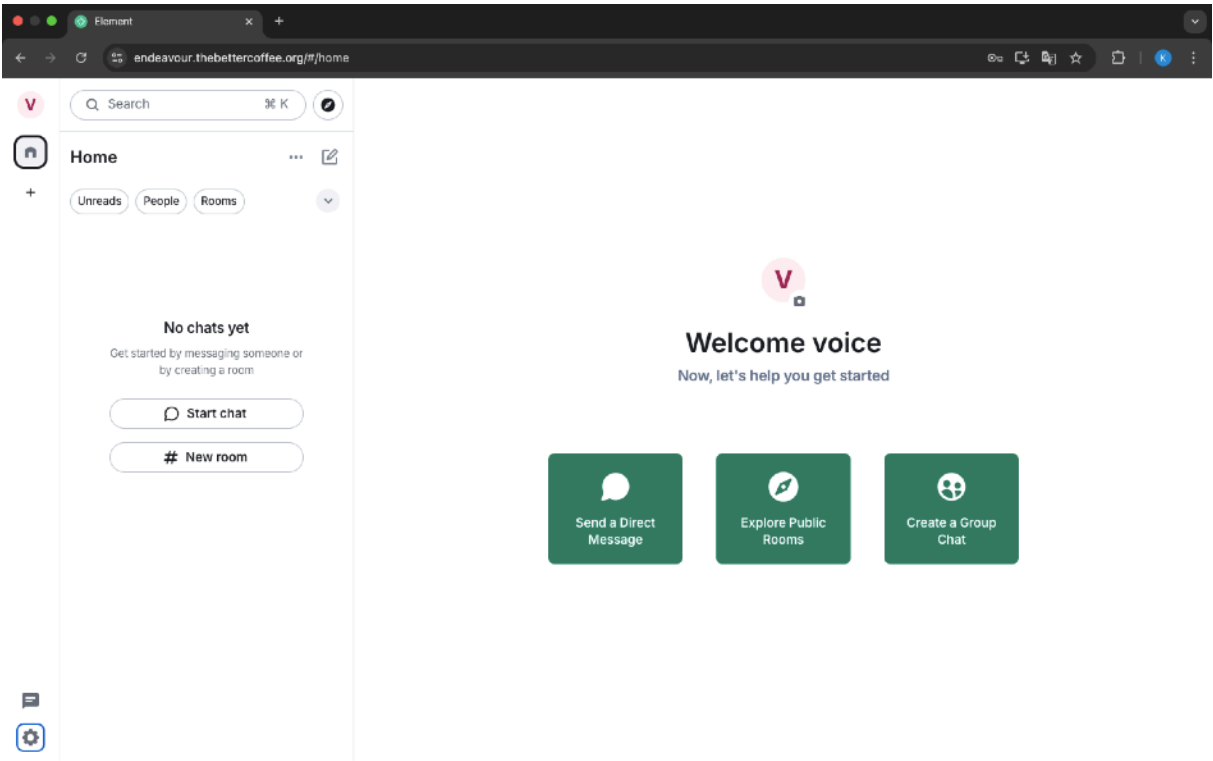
Element
×
+

endeavour.thebettercoffee.org/#/home

K

V

Search ⌘ K

Home

+

Unreads People Rooms

No chats yet

Get started by messaging someone or by creating a room

Start chat

# New room

V

Welcome voice

Now, let's help you get started

Send a Direct Message

Explore Public Rooms

Create a Group Chat